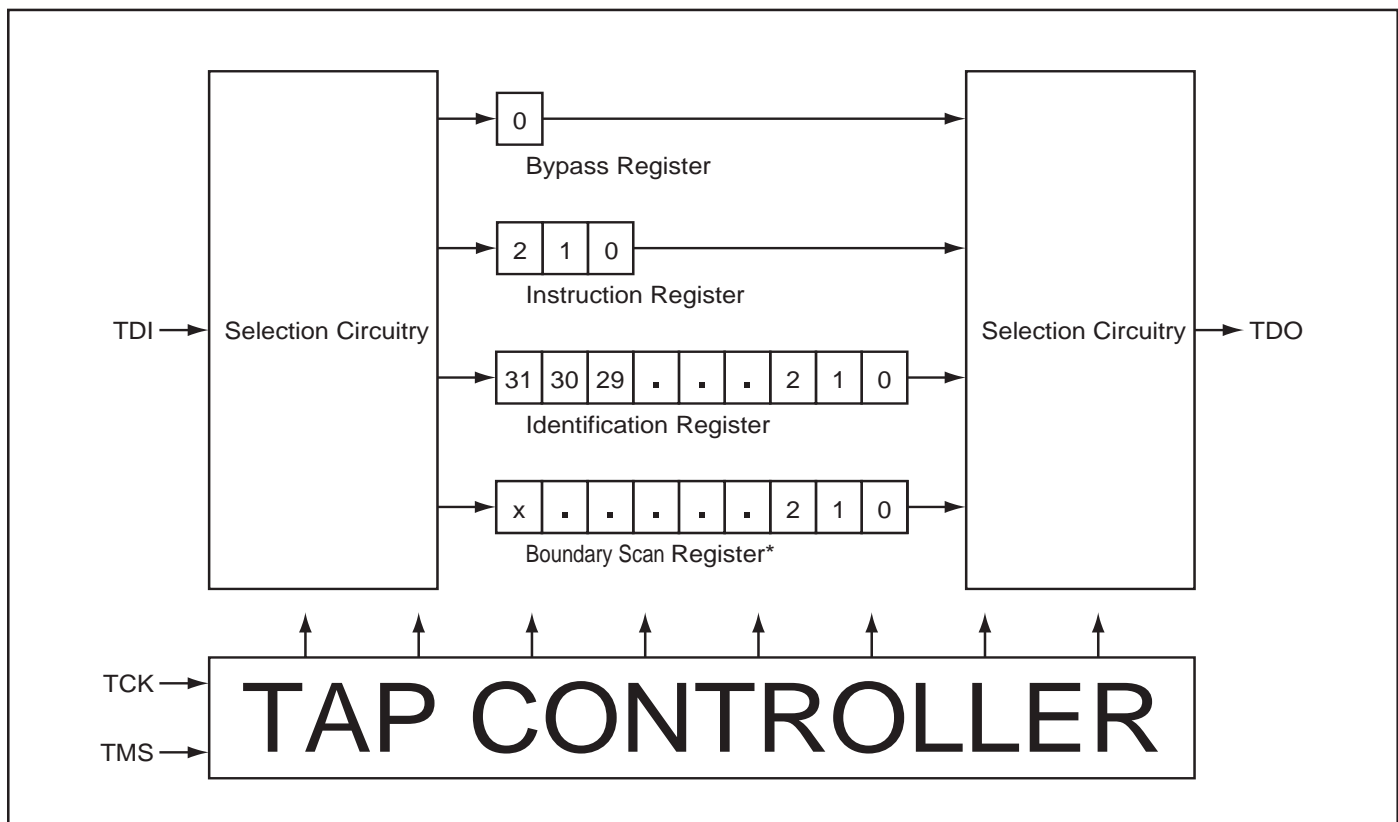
TDI

Selection Circuitry

0

Bypass Register

2 1 0

Instruction Register

31 30 29 . . . 2 1 0

Identification Register

x . . . . . 2 1 0

Boundary Scan Register*

Selection Circuitry

TDO

TCK

TMS

TAP CONTROLLER